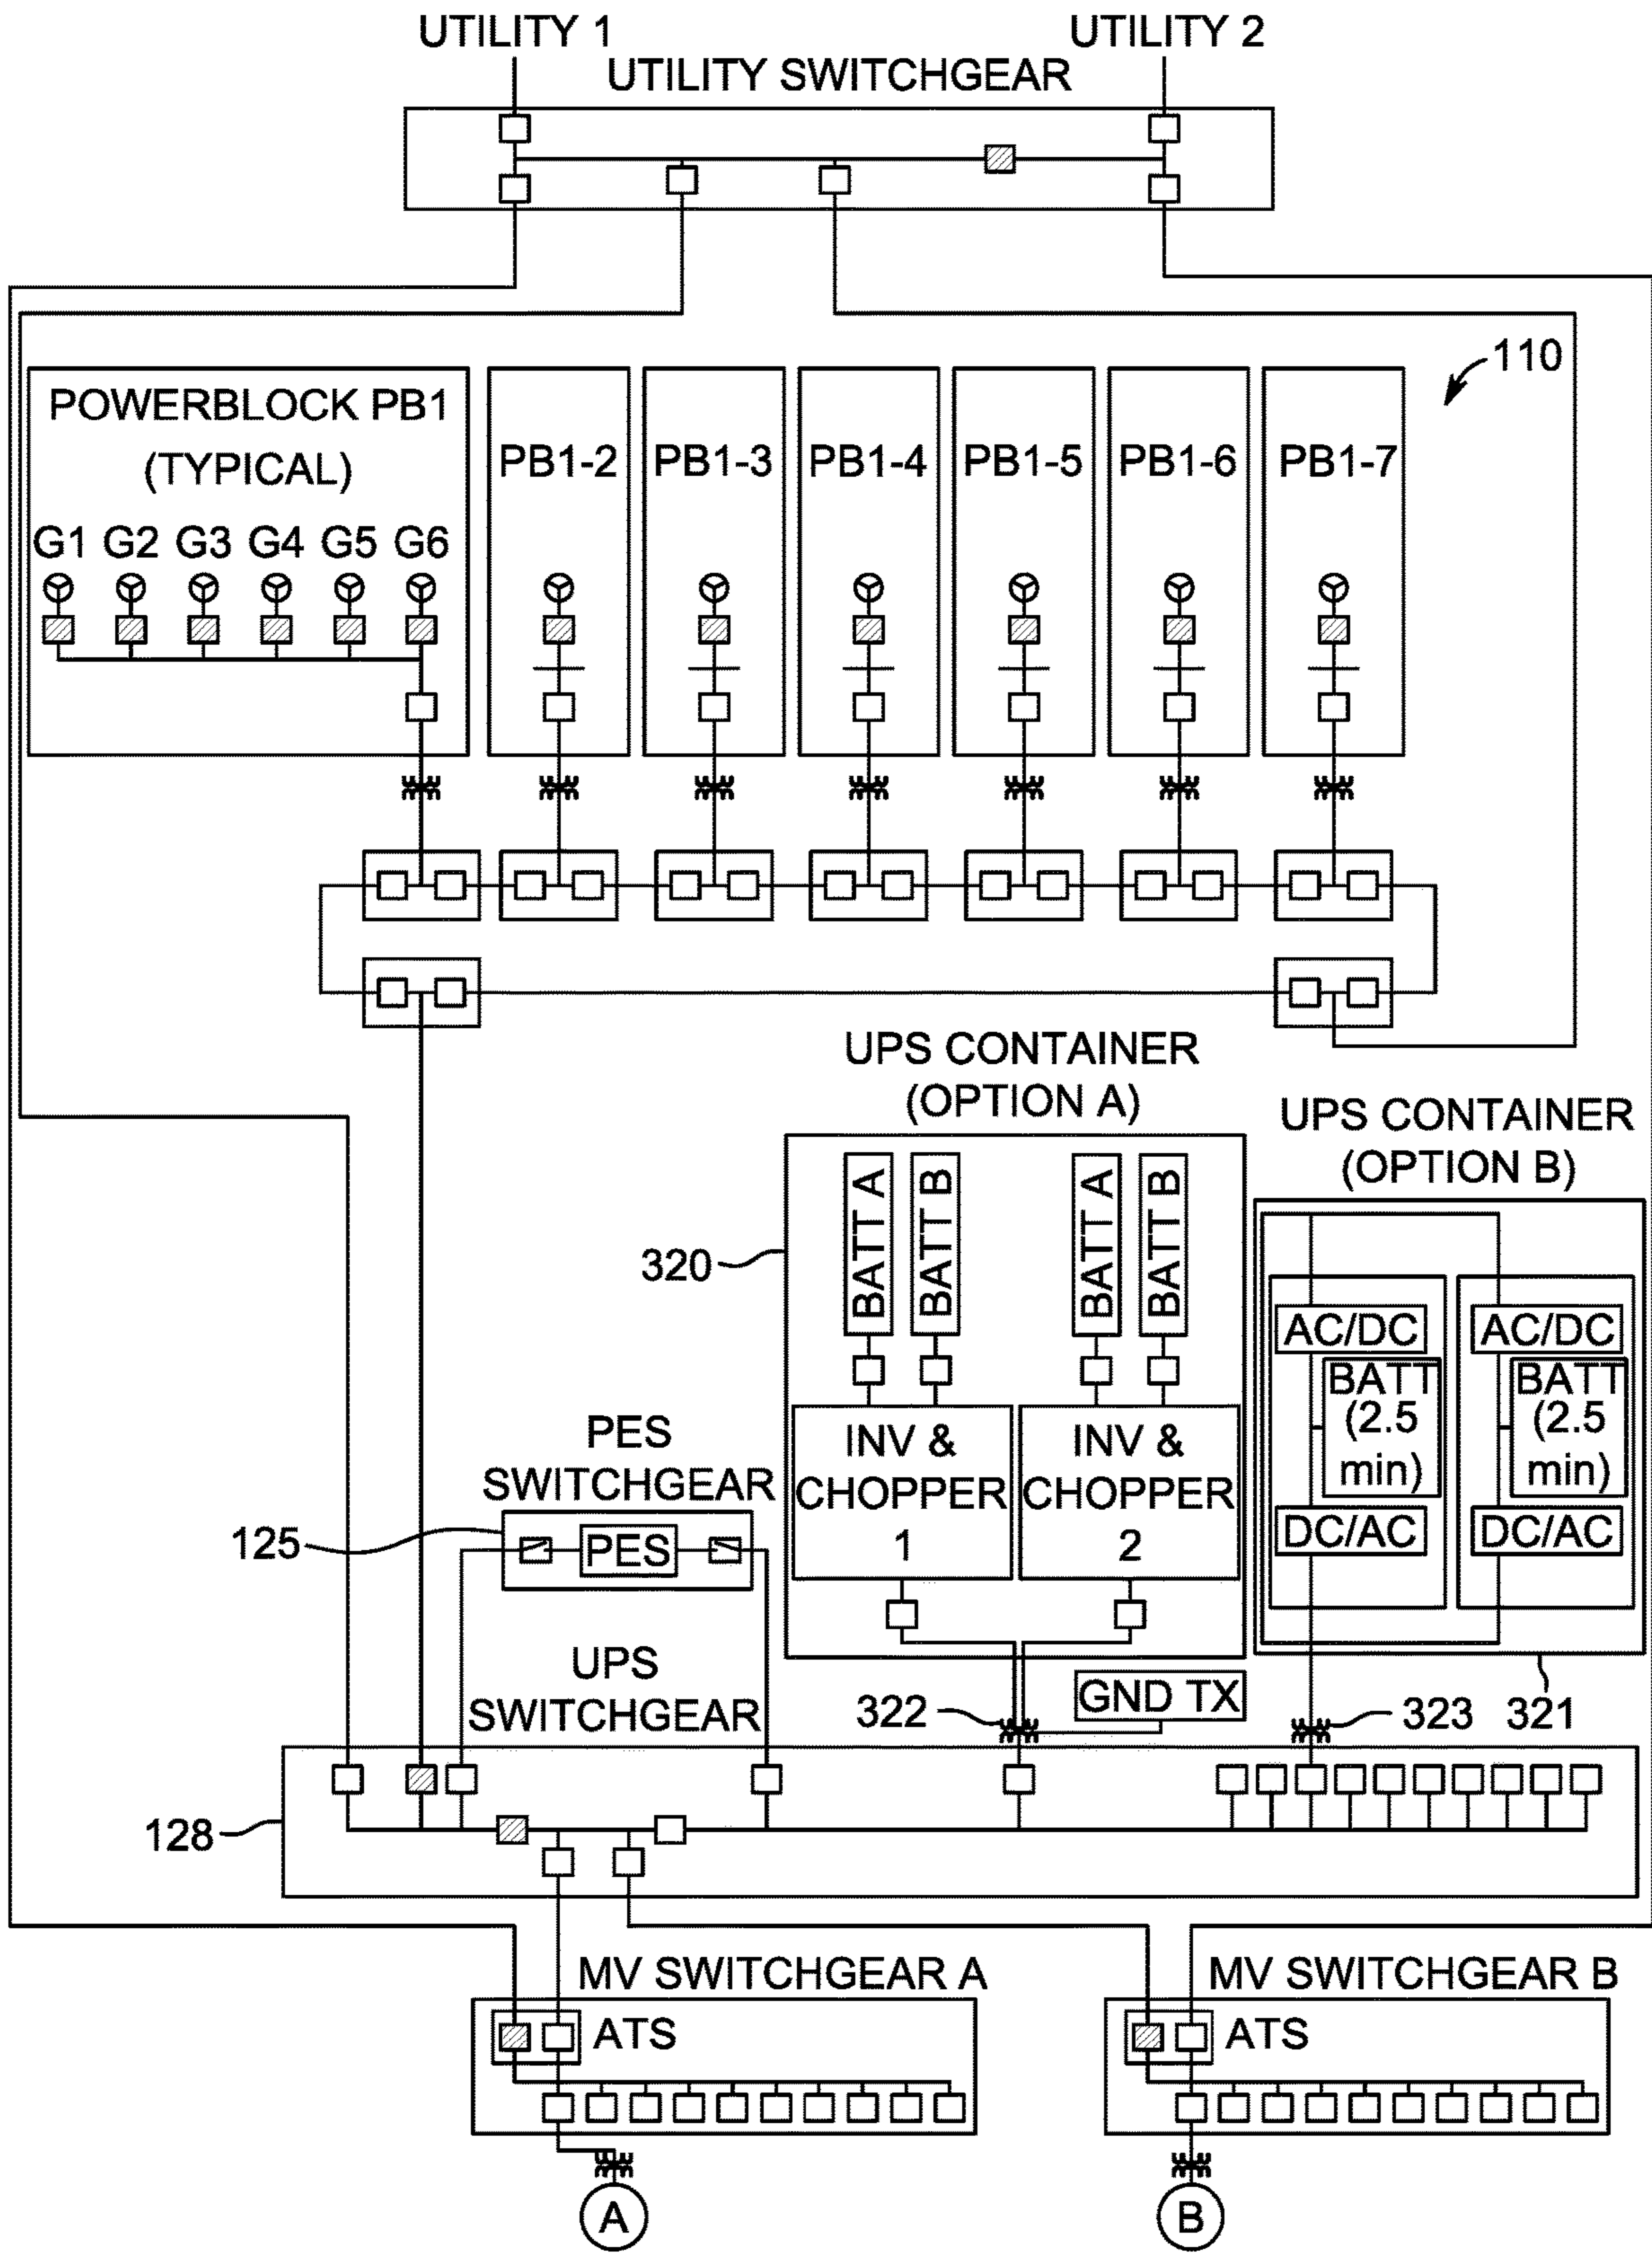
UTILITY 1
UTILITY 2
UTILITY SWITCHGEAR

110

POWERBLOCK PB1 (TYPICAL)
G1 G2 G3 G4 G5 G6

PB1-2
PB1-3
PB1-4
PB1-5
PB1-6
PB1-7

UPS CONTAINER (OPTION A)

UPS CONTAINER (OPTION B)

320

BATT A
BATT B
BATT A
BATT B

INV & CHOPPER 1
INV & CHOPPER 2

AC/DC
BATT (2.5 min)
DC/AC
AC/DC
BATT (2.5 min)
DC/AC

PES SWITCHGEAR
125
PES

UPS SWITCHGEAR

GND TX
322
323
321

128

MV SWITCHGEAR A
ATS

MV SWITCHGEAR B
ATS

A
B